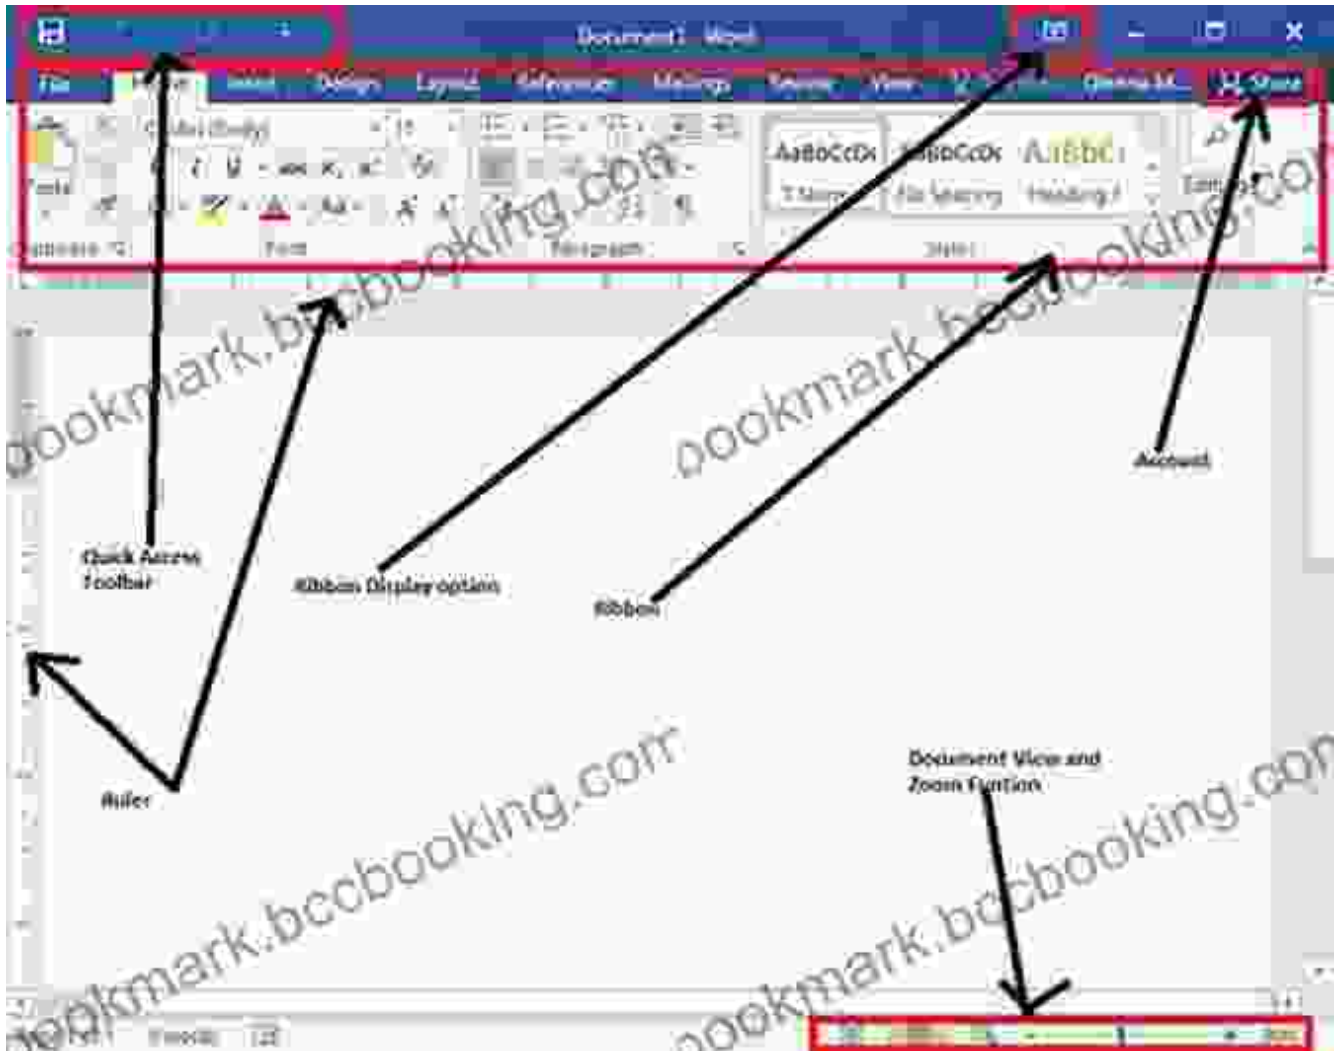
Document1 - Word

File Home Insert Design Layout References Mailings Review View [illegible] Gemma M... Share

Paste Clipboard Calibri (Body) 11 Font Paragraph AaBbCcDc AaBbCcDc AaBbC 1 Normal No Spacing Heading 1 Styles Editing

bookmark.bccbooking.com

Account

Quick Access Toolbar

Ribbon Display option

Ribbon

Ruler

Document View and Zoom Funtion

bookmark.bccbooking.com

bookmark.bccbooking.com

Words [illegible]